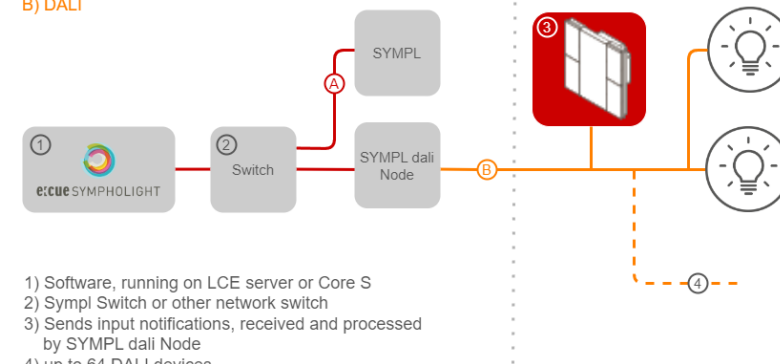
B) DALI

SYMPL

A

1

e:cue SYMPHOLIGHT

2

Switch

SYMPL dali Node

B

3

4

1) Software, running on LCE server or Core S
2) Sympl Switch or other network switch
3) Sends input notifications, received and processed by SYMPL dali Node
4) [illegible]